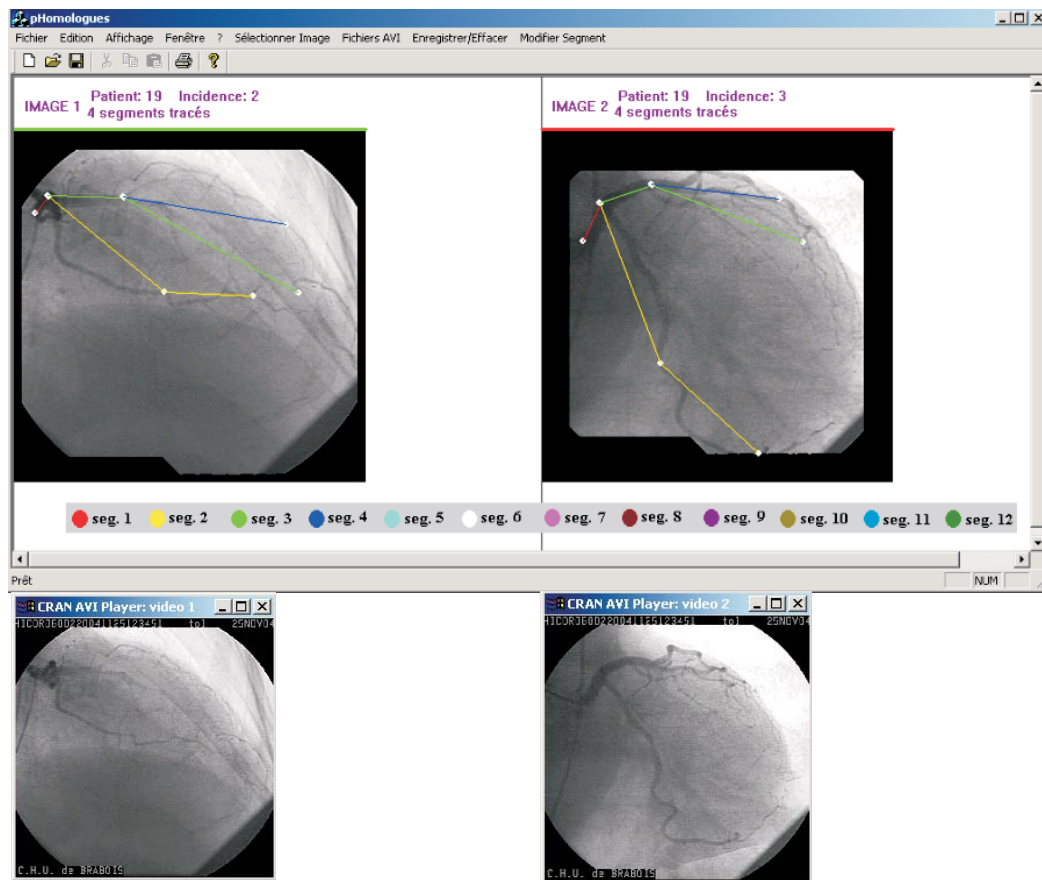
pHomologues

Fichier Edition Affichage Fenêtre ? Sélectionner Image Fichiers AVI Enregistrer/Effacer Modifier Segment

IMAGE 1 Patient: 19 Incidence: 2
4 segments tracés

IMAGE 2 Patient: 19 Incidence: 3
4 segments tracés

seg. 1 seg. 2 seg. 3 seg. 4 seg. 5 seg. 6 seg. 7 seg. 8 seg. 9 seg. 10 seg. 11 seg. 12

Prêt NUM

CRAN AVI Player: video 1
HICOR3E0022004[125123451 tol 25NOV04
C.H.U. de BRABOIS

CRAN AVI Player: video 2
HICOR3E0022004[125123451 tol 25NOV04
C.H.U. de BRABOIS